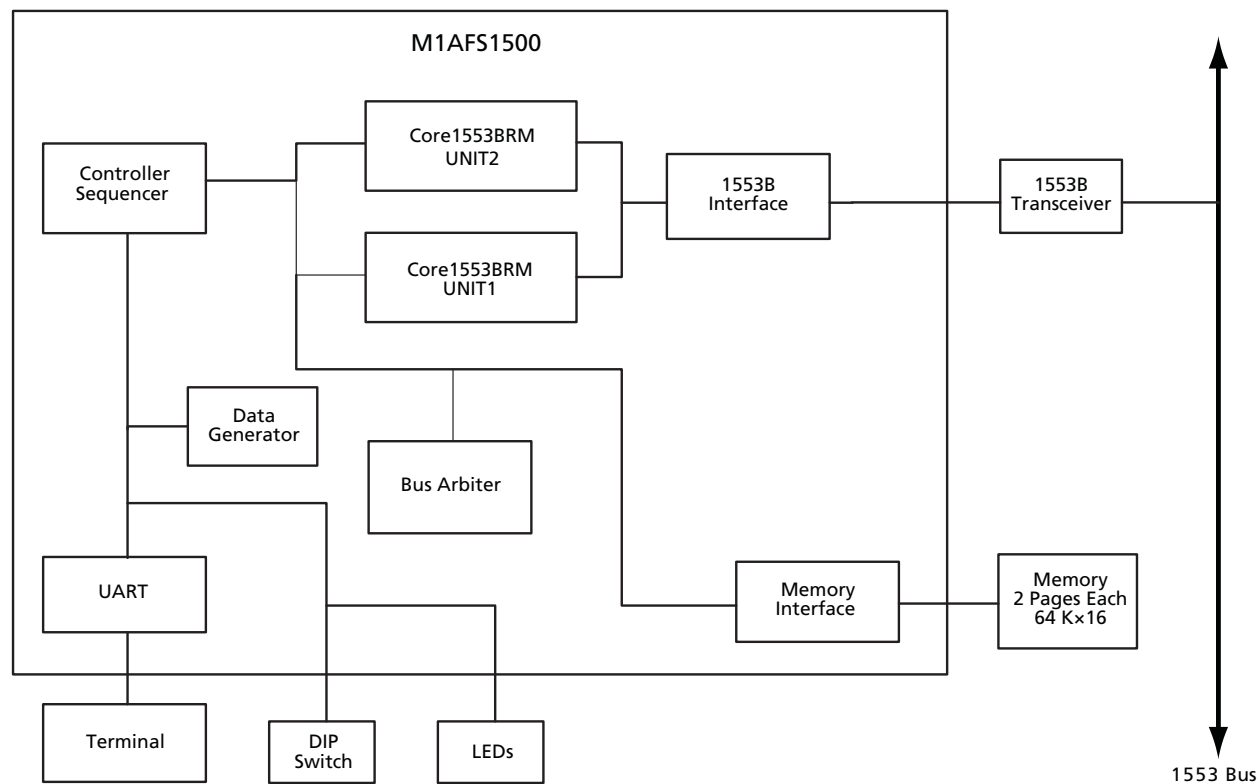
M1AFS1500

Controller Sequencer

Core1553BRM UNIT2

Core1553BRM UNIT1

1553B Interface

1553B Transceiver

Data Generator

Bus Arbiter

UART

Memory Interface

Memory 2 Pages Each 64 K×16

Terminal

DIP Switch

LEDs

1553 Bus